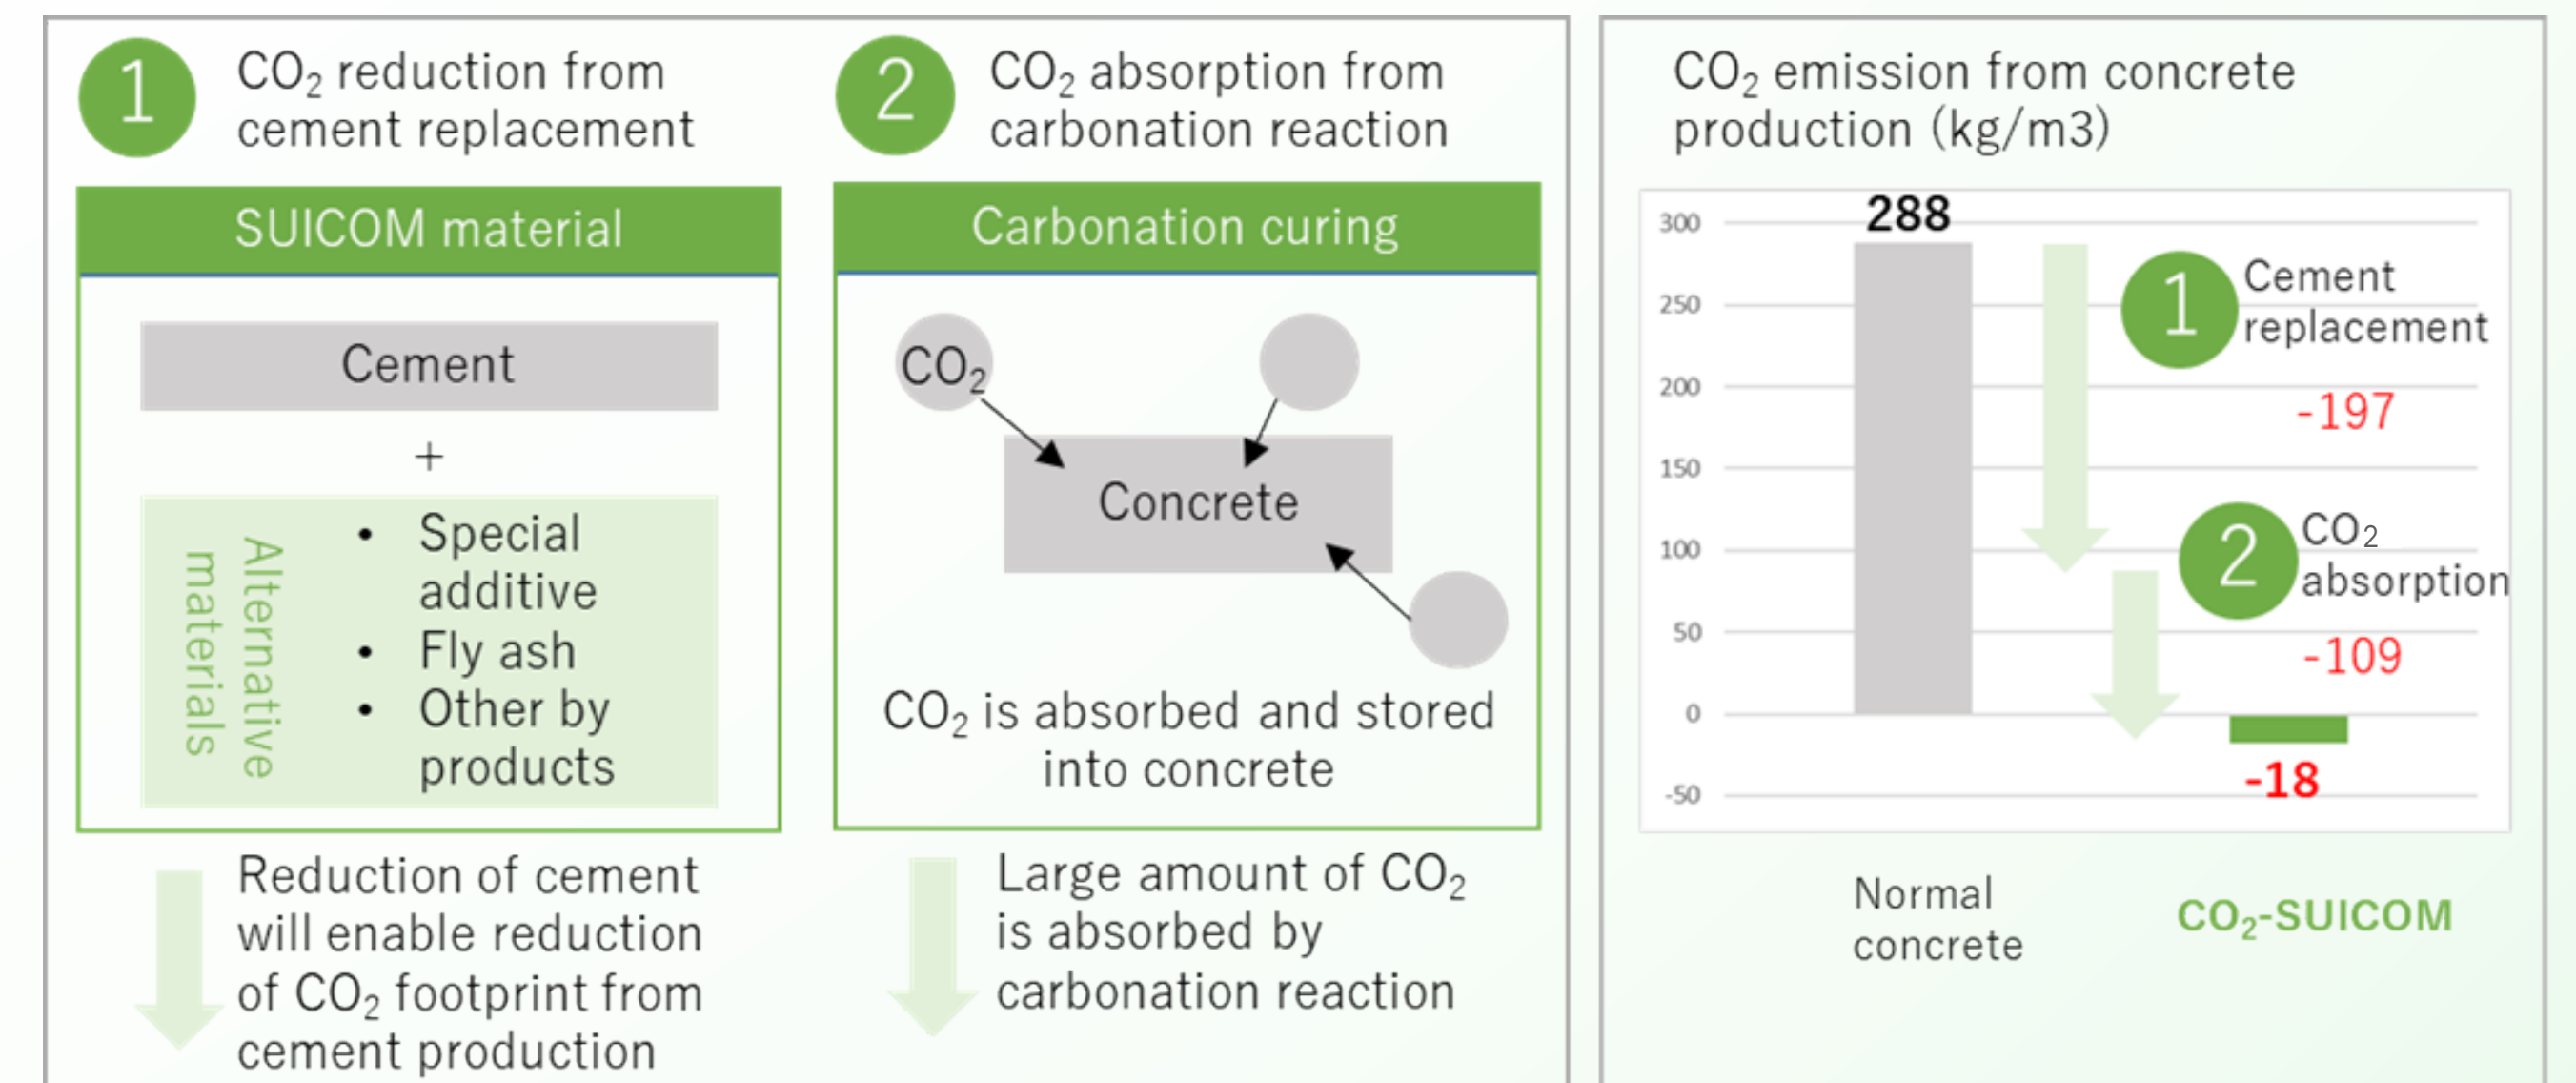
1 $CO_2$ reduction from cement replacement

SUICOM material

Cement

+

Alternative materials

• Special additive
• Fly ash
• Other by products

Reduction of cement will enable reduction of $CO_2$ footprint from cement production

2 $CO_2$ absorption from carbonation reaction

Carbonation curing

$CO_2$

Concrete

$CO_2$ is absorbed and stored into concrete

Large amount of $CO_2$ is absorbed by carbonation reaction

$CO_2$ emission from concrete production (kg/m3)

300
250
200
150
100
50
0
-50

288

1 Cement replacement

-197

2 $CO_2$ absorption

-109

-18

Normal concrete

$CO_2$-SUICOM